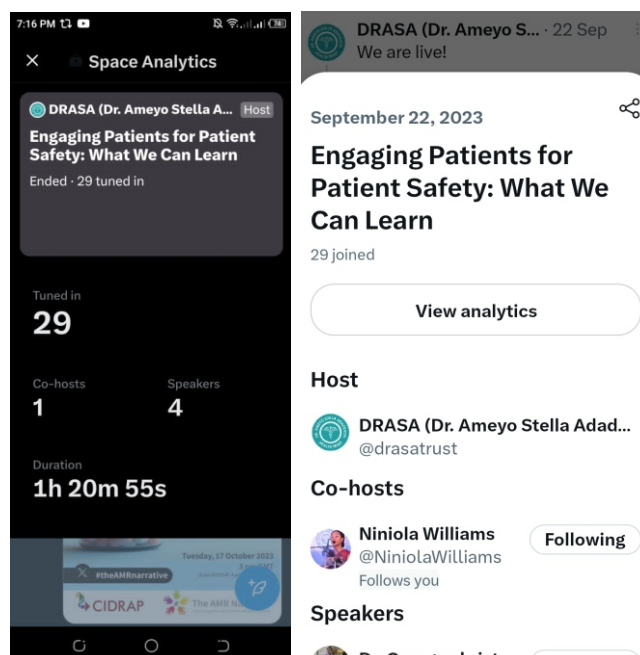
7:16 PM

Space Analytics

DRASA (Dr. Ameyo Stella A... Host
Engaging Patients for Patient Safety: What We Can Learn
Ended · 29 tuned in

Tuned in
29

Co-hosts
1

Speakers
4

Duration
1h 20m 55s

Tuesday, 17 October 2023
#theAMRnarrative
CIDRAP
The AMR N

DRASA (Dr. Ameyo S... · 22 Sep
We are live!

September 22, 2023
Engaging Patients for Patient Safety: What We Can Learn
29 joined

View analytics

Host
DRASA (Dr. Ameyo Stella Adad...
@drasatrust

Co-hosts
Niniola Williams
@NiniolaWilliams
Follows you
Following

Speakers
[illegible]